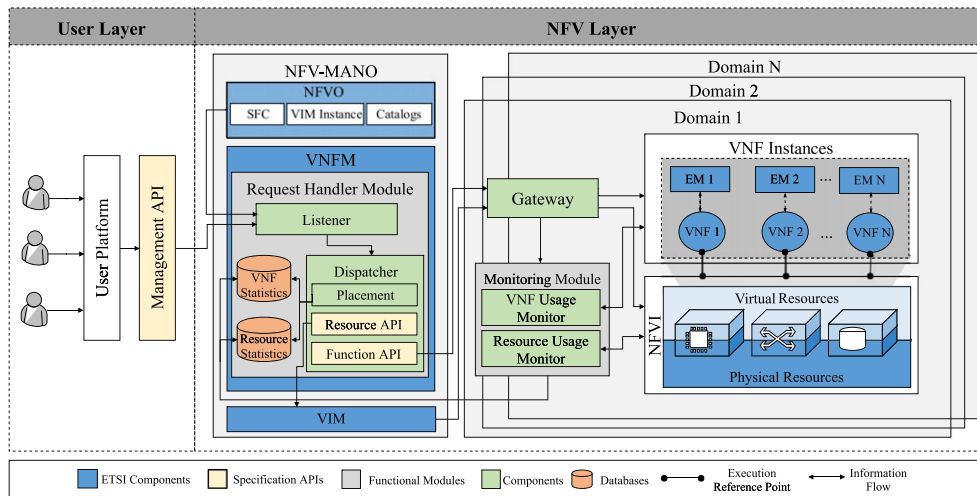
User Layer

NFV Layer

User Platform

Management API

NFV-MANO

NFVO

SFC

VIM Instance

Catalogs

VNFM

Request Handler Module

Listener

Dispatcher

VNF Statistics

Placement

Resource Statistics

Resource API

Function API

VIM

Domain N

Domain 2

Domain 1

Gateway

Monitoring Module

VNF Usage Monitor

Resource Usage Monitor

VNF Instances

EM 1

EM 2

...

EM N

VNF 1

VNF 2

...

VNF N

NFVI

Virtual Resources

Physical Resources

ETSI Components

Specification APIs

Functional Modules

Components

Databases

Execution Reference Point

Information Flow